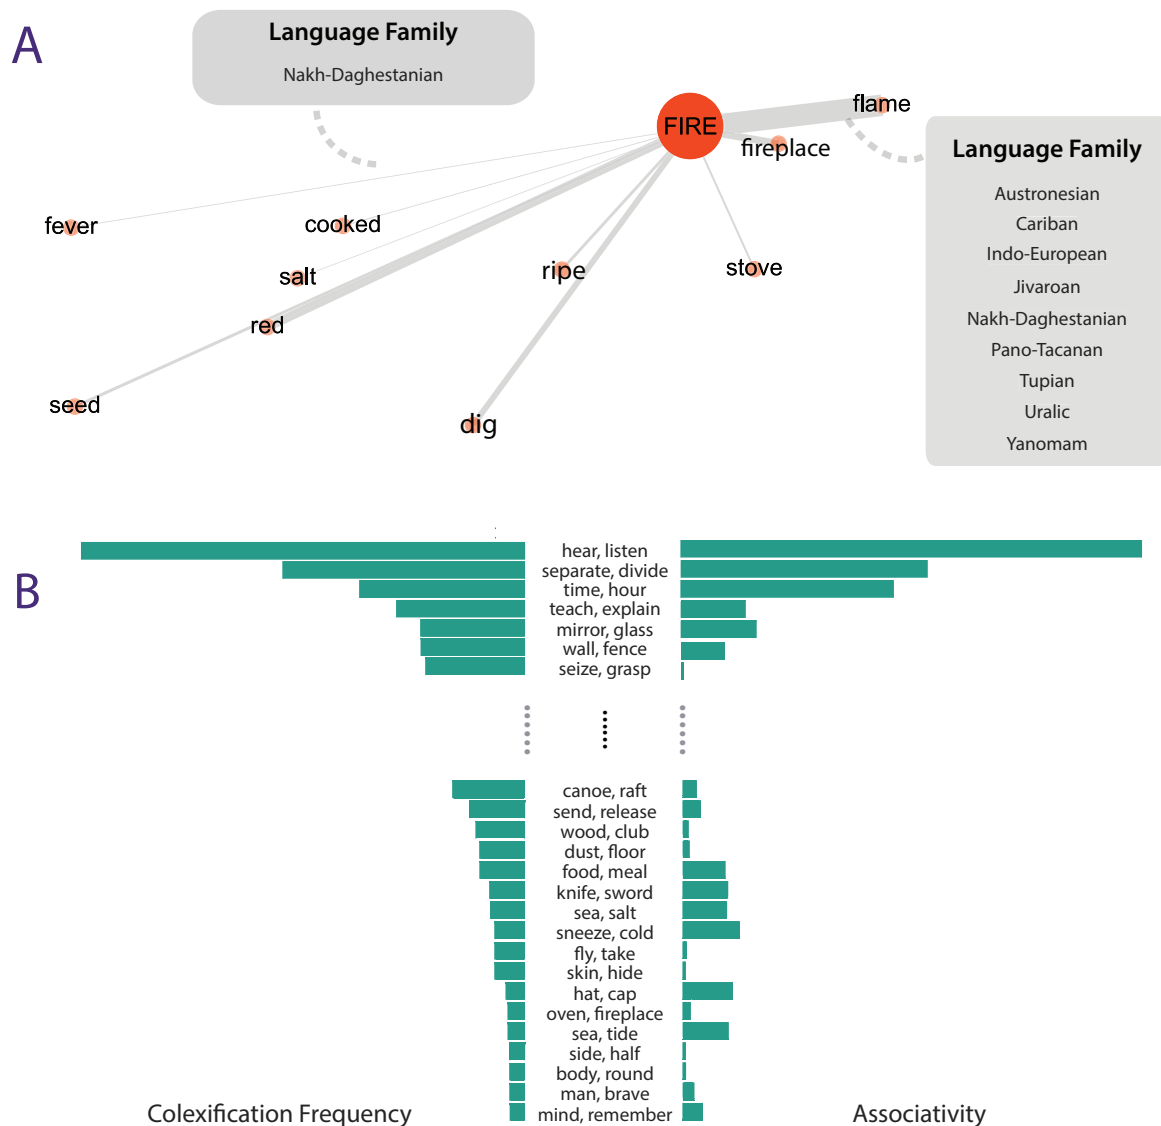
A

Language Family
Nakh-Daghestanian

FIRE
flame
fireplace

Language Family
Austronesian
Cariban
Indo-European
Jivaroan
Nakh-Daghestanian
Pano-Tacanan
Tupian
Uralic
Yanomam

fever
cooked
salt
ripe
stove
red
seed
dig

B

hear, listen
separate, divide
time, hour
teach, explain
mirror, glass
wall, fence
seize, grasp

canoe, raft
send, release
wood, club
dust, floor
food, meal
knife, sword
sea, salt
sneeze, cold
fly, take
skin, hide
hat, cap
oven, fireplace
sea, tide
side, half
body, round
man, brave
mind, remember

Colexification Frequency
Associativity